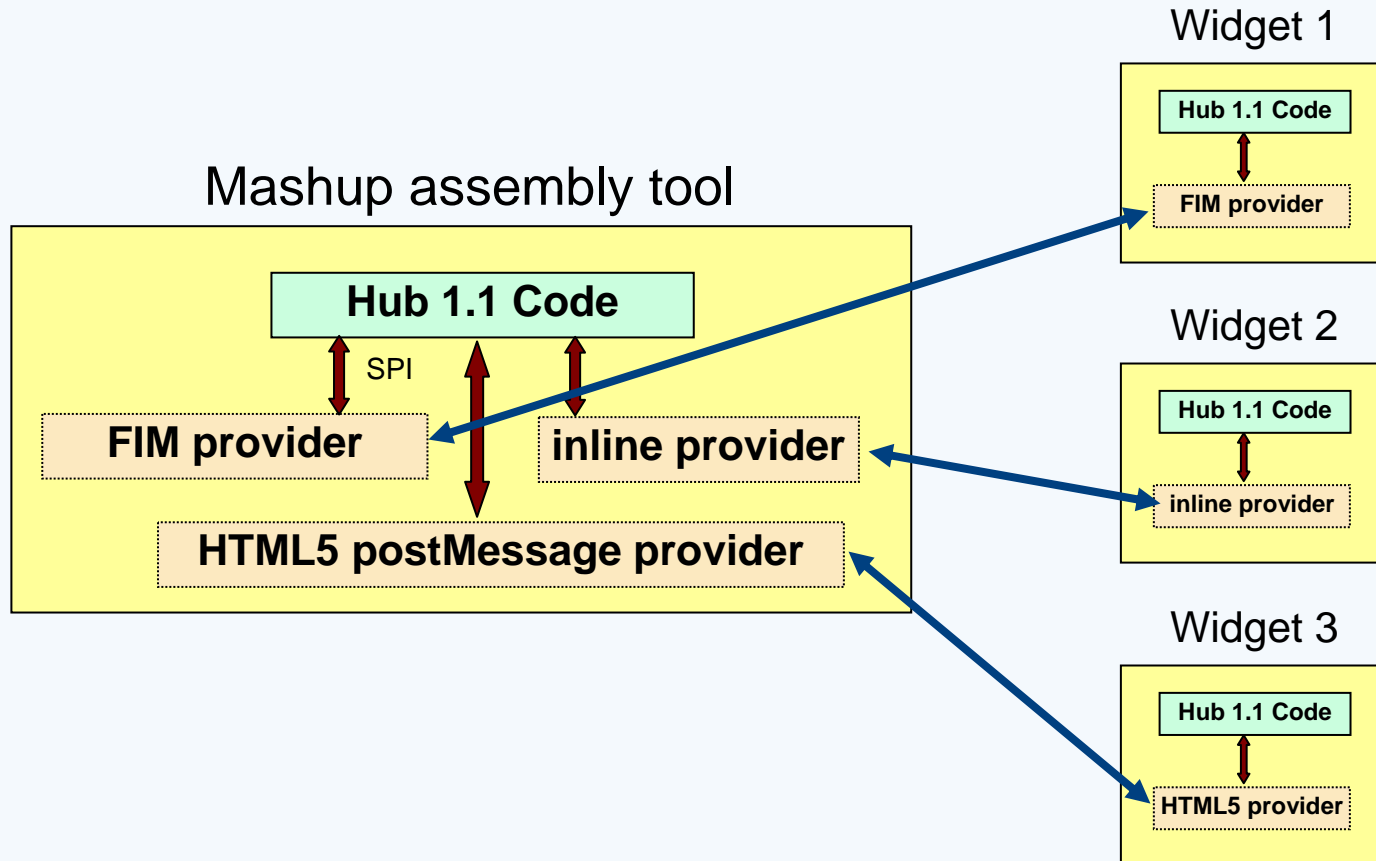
Mashup assembly tool

Hub 1.1 Code

SPI

FIM provider

inline provider

HTML5 postMessage provider

Widget 1

Hub 1.1 Code

FIM provider

Widget 2

Hub 1.1 Code

inline provider

Widget 3

Hub 1.1 Code

HTML5 provider